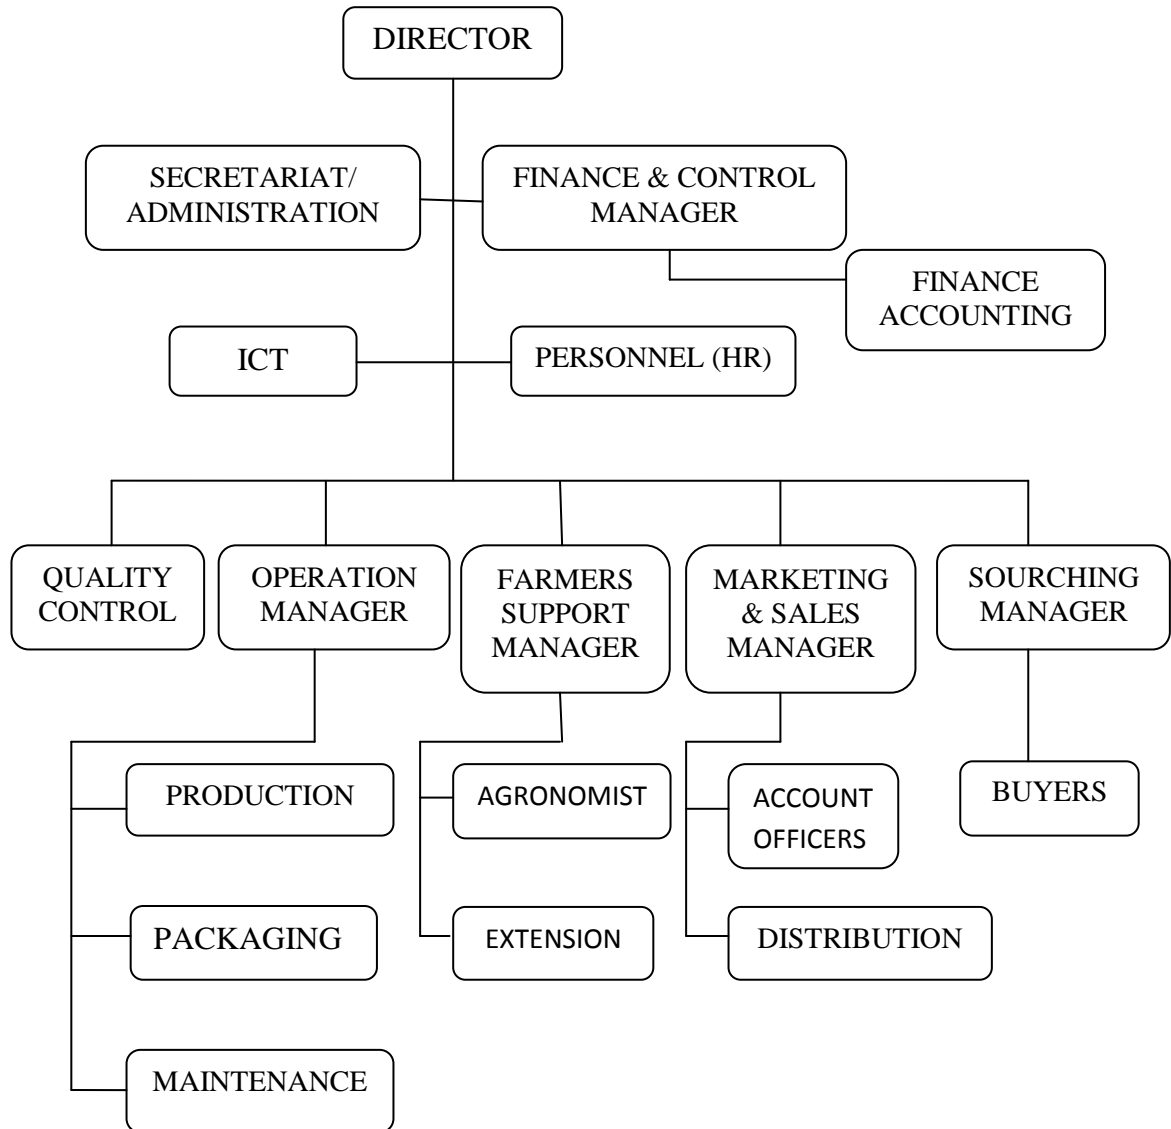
DIRECTOR

SECRETARIAT/ ADMINISTRATION

FINANCE & CONTROL MANAGER

FINANCE ACCOUNTING

ICT

PERSONNEL (HR)

QUALITY CONTROL

OPERATION MANAGER

FARMERS SUPPORT MANAGER

MARKETING & SALES MANAGER

SOURCHING MANAGER

PRODUCTION

PACKAGING

MAINTENANCE

AGRONOMIST

EXTENSION

ACCOUNT OFFICERS

DISTRIBUTION

BUYERS